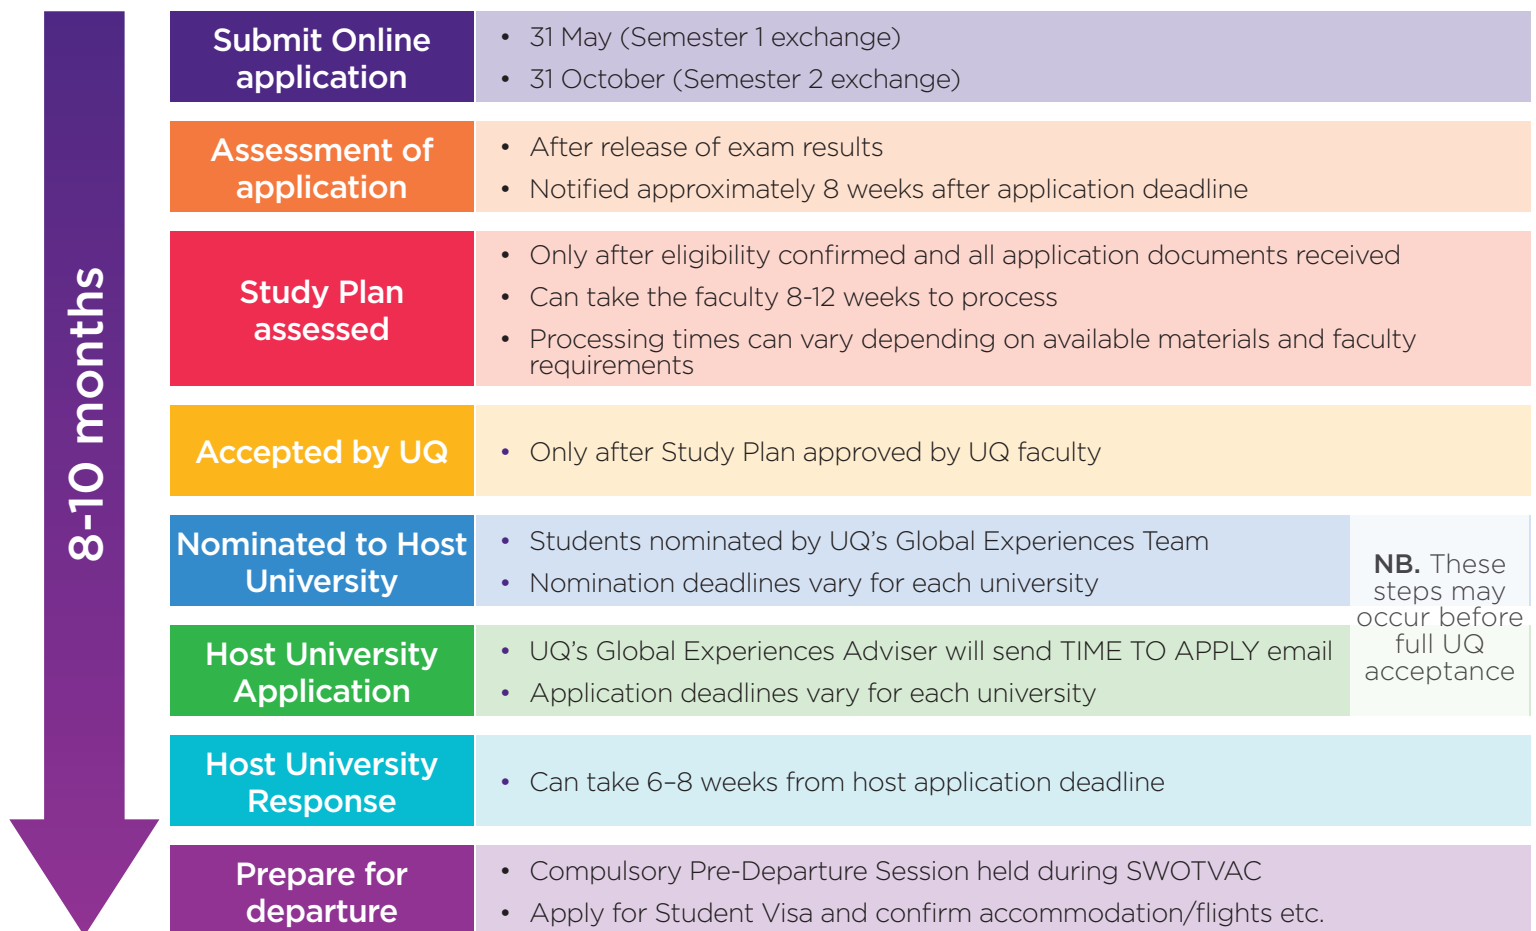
8-10 months

Submit Online application

- 31 May (Semester 1 exchange)
- 31 October (Semester 2 exchange)

Assessment of application

- After release of exam results
- Notified approximately 8 weeks after application deadline

Study Plan assessed

- Only after eligibility confirmed and all application documents received
- Can take the faculty 8-12 weeks to process
- Processing times can vary depending on available materials and faculty requirements

Accepted by UQ

- Only after Study Plan approved by UQ faculty

Nominated to Host University

- Students nominated by UQ's Global Experiences Team
- Nomination deadlines vary for each university

Host University Application

- UQ's Global Experiences Adviser will send TIME TO APPLY email
- Application deadlines vary for each university

NB. These steps may occur before full UQ acceptance

Host University Response

- Can take 6–8 weeks from host application deadline

Prepare for departure

- Compulsory Pre-Departure Session held during SWOTVAC
- Apply for Student Visa and confirm accommodation/flights etc.